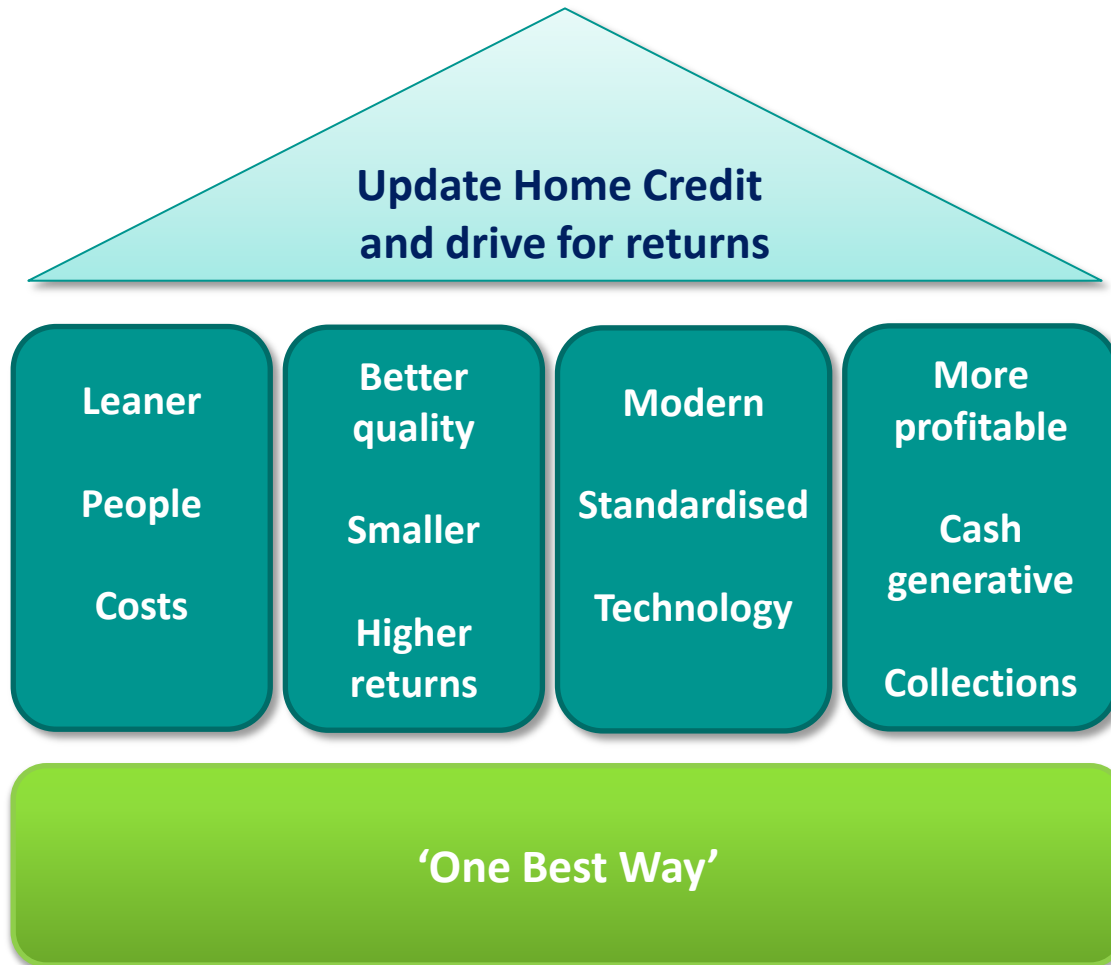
Update Home Credit and drive for returns

Leaner

People

Costs

Better quality

Smaller

Higher returns

Modern

Standardised

Technology

More profitable

Cash generative

Collections

‘One Best Way’